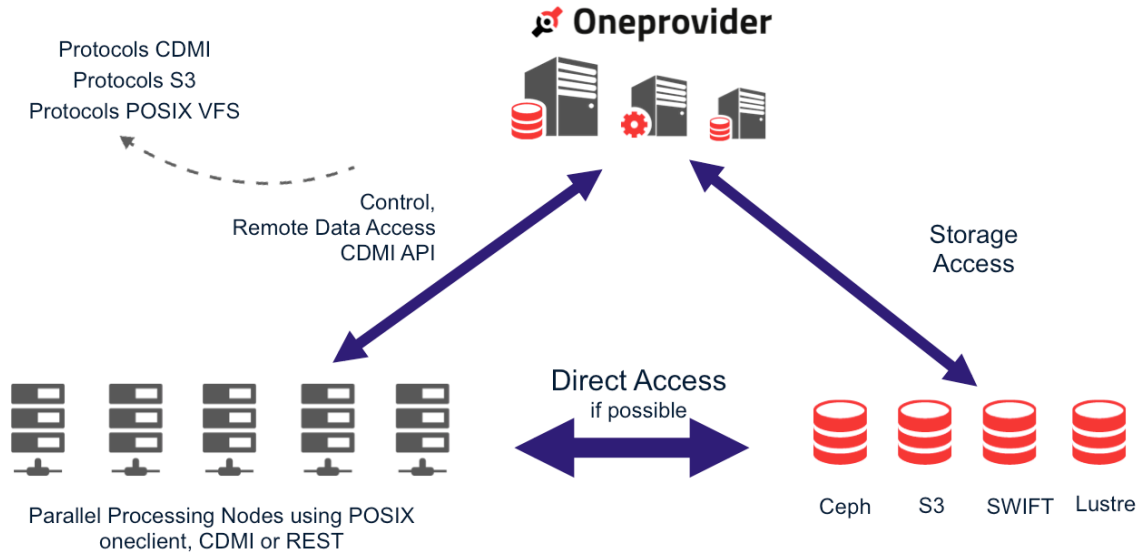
Oneprovider

Protocols CDMI
Protocols S3
Protocols POSIX VFS

Control,
Remote Data Access
CDMI API

Storage
Access

Direct Access
if possible

Parallel Processing Nodes using POSIX
oneclient, CDMI or REST

Ceph S3 SWIFT Lustre